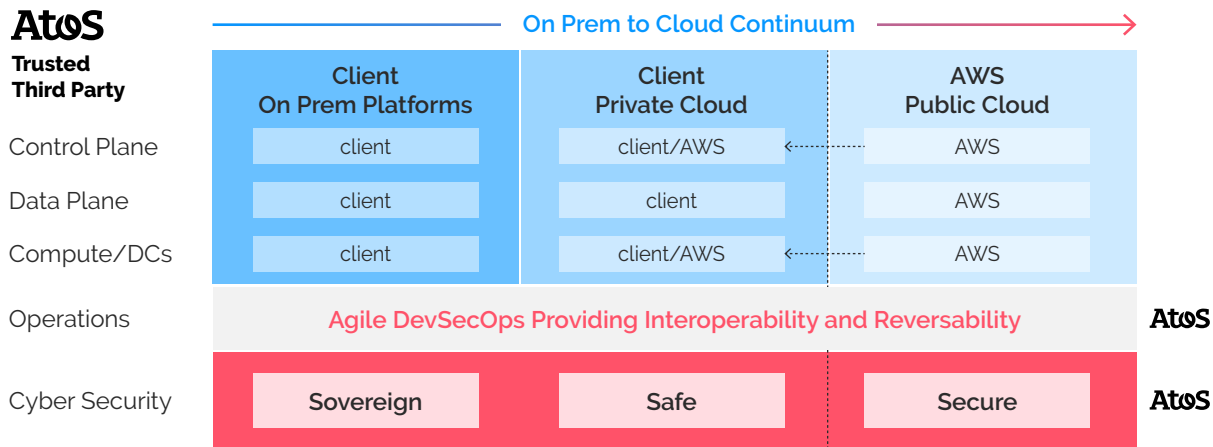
Atos
Trusted Third Party

On Prem to Cloud Continuum

| | Client On Prem Platforms | Client Private Cloud | AWS Public Cloud |
|---|---|---|---|
| Control Plane | client | client/AWS | AWS |
| Data Plane | client | client | AWS |
| Compute/DCs | client | client/AWS | AWS |

Operations
Agile DevSecOps Providing Interoperability and Reversability
Atos

Cyber Security
Sovereign
Safe
Secure
Atos